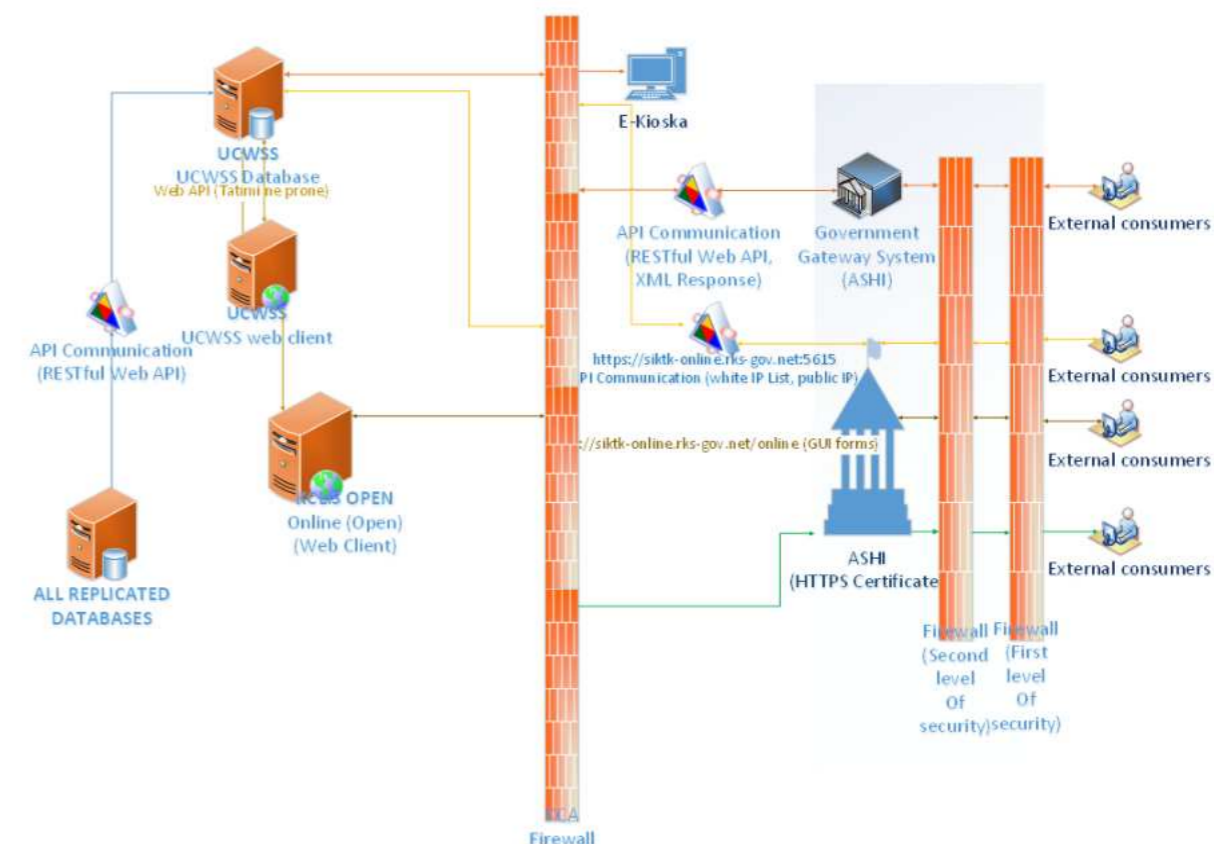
UCWSS
UCWSS Database
Web API (Tatimi ne prone)

UCWSS
UCWSS web client

API Communication
(RESTful Web API)

ALL REPLICATED DATABASES

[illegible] OPEN
Online (Open)
(Web Client)

E-Kioska

API Communication
(RESTful Web API,
XML Response)

Government
Gateway System
(ASHI)

https://siktk-online.rks-gov.net:5615
PI Communication (white IP List, public IP)

://siktk-online.rks-gov.net/online (GUI forms)

ASHI
(HTTPS Certificate

External consumers
External consumers
External consumers
External consumers

Firewall
(Second
level
Of
security)

Firewall
(First
level
Of
security)

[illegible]CA
Firewall